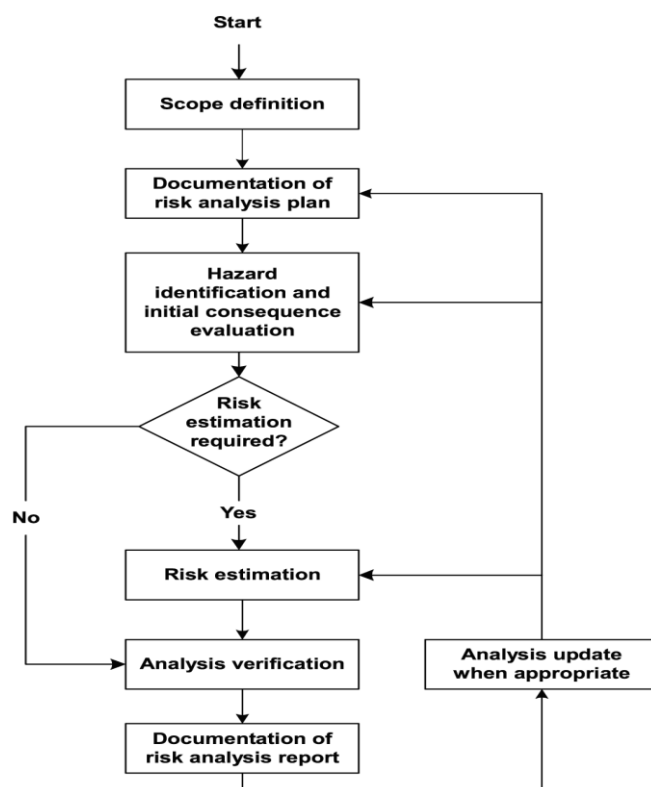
Start

Scope definition

Documentation of risk analysis plan

Hazard identification and initial consequence evaluation

Risk estimation required?

No

Yes

Risk estimation

Analysis verification

Analysis update when appropriate

Documentation of risk analysis report